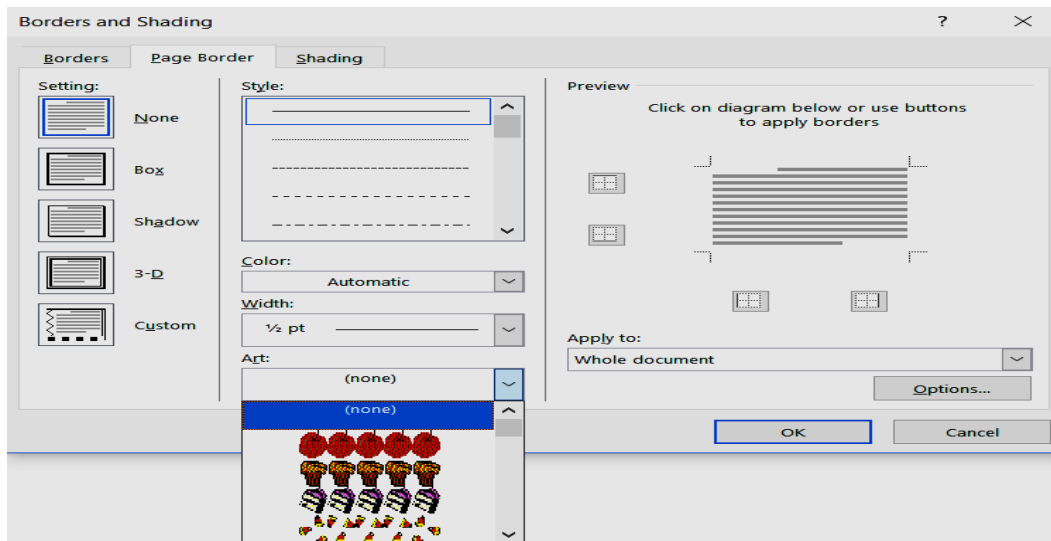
Borders and Shading

?

Borders Page Border Shading

Setting:

None

Box

Shadow

3-D

Custom

Style:

Color:

Automatic

Width:

½ pt

Art:

(none)

(none)

Preview

Click on diagram below or use buttons to apply borders

Apply to:

Whole document

Options...

OK

Cancel